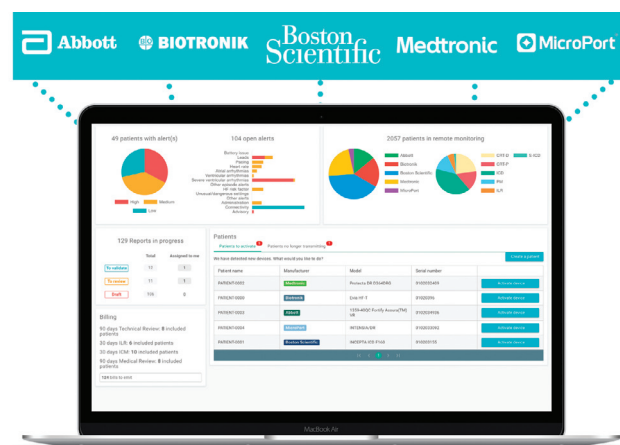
Abbott BIOTRONIK Boston Scientific Medtronic MicroPort

49 patients with alert(s)

High Medium Low

104 open alerts

Battery issue
Leads
Pacing
Heart rate
Atrial arrhythmias
Ventricular arrhythmias
Severe ventricular arrhythmias
Other episode alerts
HF risk factor
Unusual/dangerous settings
Other alerts
Administration
Connectivity
Advisory

2057 patients in remote monitoring

Abbott
Biotronik
Boston Scientific
Medtronic
MicroPort

CRT-D
CRT-P
ICD
PM
ILR
S-ICD

129 Reports in progress

| | Total | Assigned to me |
|---|---|---|
| To validate | 11 | 1 |
| To review | 11 | 1 |
| Draft | 135 | 0 |

Billing

90 days Technical Review: 8 included patients
30 days ILR: 6 included patients
30 days ICM: 10 included patients
90 days Medical Review: 8 included patients

129 bills to send

Patients

Patients to activate Patients no longer transmitting

We have detected new devices. What would you like to do?

Create a patient

| Patient name | Manufacturer | Model | Serial number | |
|---|---|---|---|---|
| PATIENT0002 | Medtronic | Protecta DR D364DRG | 0100055489 | Activate device |
| PATIENT0003 | Biotronik | Enio HF-T | 01020096 | Activate device |
| PATIENT0003 | Abbott | 1273-40QC Fortify Assura(TM) VR | 01020129 | Activate device |
| PATIENT0004 | MicroPort | INTENSIA DR | 0100055092 | Activate device |
| PATIENT0001 | Boston Scientific | IMDEPTA ICD F103 | 0100055115 | Activate device |

MacBook Air